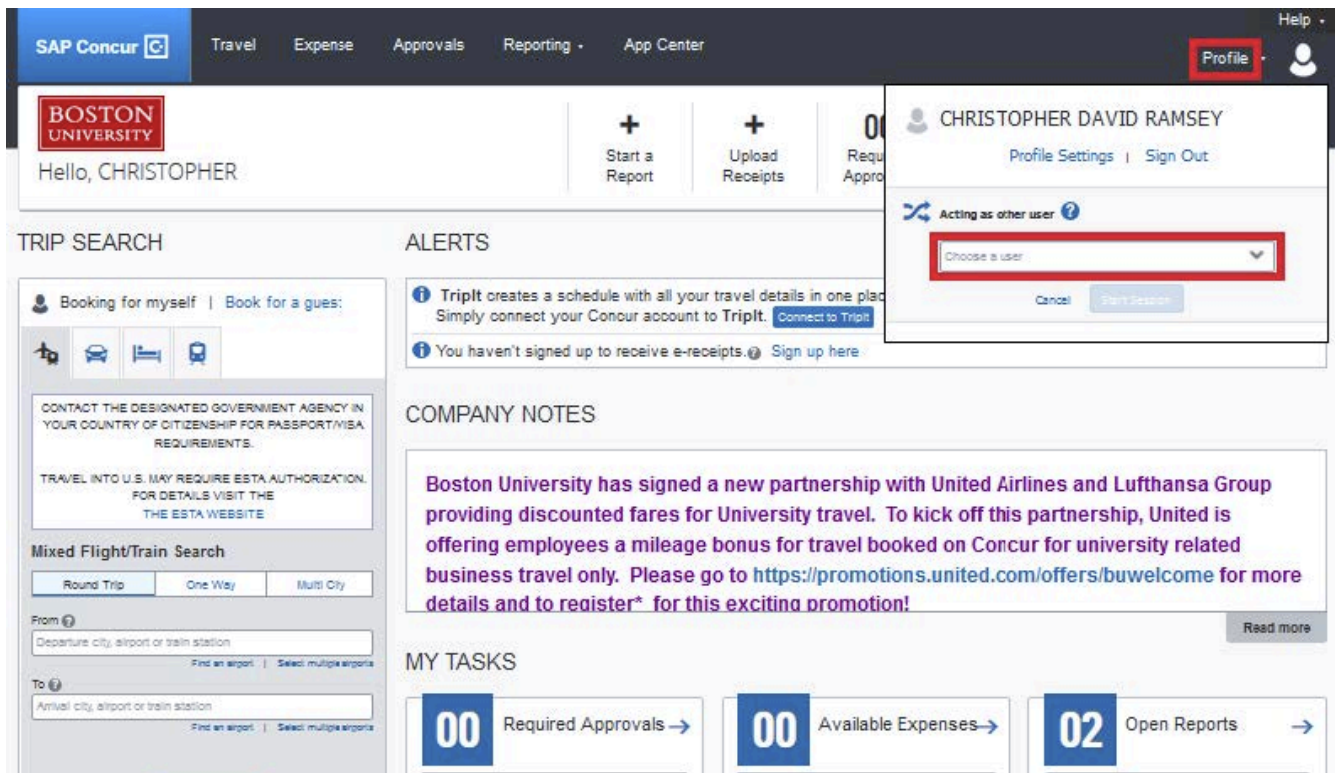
SAP Concur
Travel Expense Approvals Reporting App Center
Help
Profile

BOSTON UNIVERSITY
Hello, CHRISTOPHER

Start a Report
Upload Receipts
00 Requ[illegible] Appro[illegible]

CHRISTOPHER DAVID RAMSEY
Profile Settings | Sign Out
Acting as other user
Choose a user
Cancel Start Session

TRIP SEARCH
Booking for myself | Book for a gues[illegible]

CONTACT THE DESIGNATED GOVERNMENT AGENCY IN YOUR COUNTRY OF CITIZENSHIP FOR PASSPORT/VISA REQUIREMENTS.

TRAVEL INTO U.S. MAY REQUIRE ESTA AUTHORIZATION. FOR DETAILS VISIT THE THE ESTA WEBSITE

Mixed Flight/Train Search
Round Trip One Way Multi City
From
Departure city, airport or train station
Find an airport | Select multiple airports
To
Arrival city, airport or train station
Find an airport | Select multiple airports

ALERTS
TripIt creates a schedule with all your travel details in one plac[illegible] Simply connect your Concur account to TripIt. Connect to TripIt
You haven't signed up to receive e-receipts. Sign up here

COMPANY NOTES
Boston University has signed a new partnership with United Airlines and Lufthansa Group providing discounted fares for University travel. To kick off this partnership, United is offering employees a mileage bonus for travel booked on Concur for university related business travel only. Please go to https://promotions.united.com/offers/buwelcome for more details and to register* for this exciting promotion!
Read more

MY TASKS
00 Required Approvals →
00 Available Expenses →
02 Open Reports →